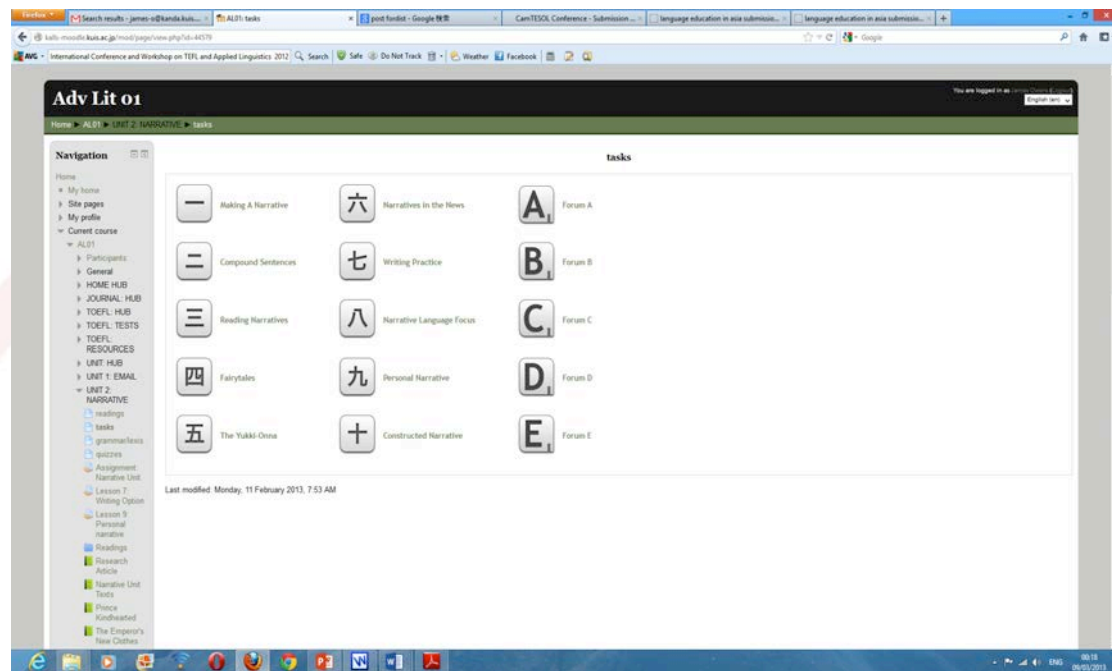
Firefox | Search results - james-o@kanda.kuis... | AL01: tasks | post fordist - Google 検索 | CamTESOL Conference - Submission ... | language education in asia submissio... | language education in asia submissio... | +

kuis-moodle.kuis.ac.jp/mod/page/view.php?id=44579

AVG | International Conference and Workshop on TEFL and Applied Linguistics 2012 | Search | Safe | Do Not Track | Weather | Facebook

Adv Lit 01

You are logged in as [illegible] (Logout)
English (en)

Home ▶ AL01 ▶ UNIT 2: NARRATIVE ▶ tasks

Navigation

Home
My home
Site pages
My profile
Current course
AL01
Participants
General
HOME HUB
JOURNAL: HUB
TOEFL: HUB
TOEFL: TESTS
TOEFL: RESOURCES
UNIT: HUB
UNIT 1: EMAIL
UNIT 2: NARRATIVE
readings
tasks
grammar/lexis
quizzes
Assignment Narrative Unit
Lesson 7: Writing Option
Lesson 9: Personal narrative
Readings
Research Article
Narrative Unit Texts
Prince Kindhearted
The Emperor's New Clothes

tasks

一 Making A Narrative
六 Narratives in the News
A Forum A
二 Compound Sentences
七 Writing Practice
B Forum B
三 Reading Narratives
八 Narrative Language Focus
C Forum C
四 Fairytales
九 Personal Narrative
D Forum D
五 The Yukki-Onna
十 Constructed Narrative
E Forum E

Last modified: Monday, 11 February 2013, 7:53 AM

ENG 00:18 09/03/2013